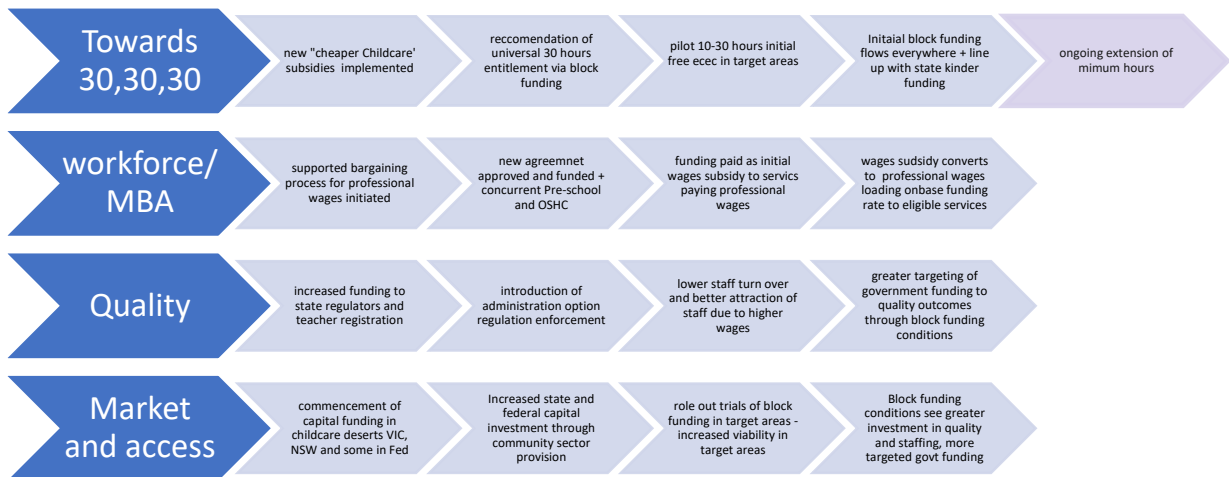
Towards 30,30,30

new "cheaper Childcare' subsidies implemented

reccomendation of universal 30 hours entitlement via block funding

pilot 10-30 hours initial free ecec in target areas

Initaial block funding flows everywhere + line up with state kinder funding

ongoing extension of mimum hours

workforce/ MBA

supported bargaining process for professional wages initiated

new agreemnet approved and funded + concurrent Pre-school and OSHC

funding paid as initial wages subsidy to servics paying professional wages

wages sudsidy converts to professional wages loading onbase funding rate to eligible services

Quality

increased funding to state regulators and teacher registration

introduction of administration option regulation enforcement

lower staff turn over and better attraction of staff due to higher wages

greater targeting of government funding to quality outcomes through block funding conditions

Market and access

commencement of capital funding in childcare deserts VIC, NSW and some in Fed

Increased state and federal capital investment through community sector provision

role out trials of block funding in target areas - increased viability in target areas

Block funding conditions see greater investment in quality and staffing, more targeted govt funding